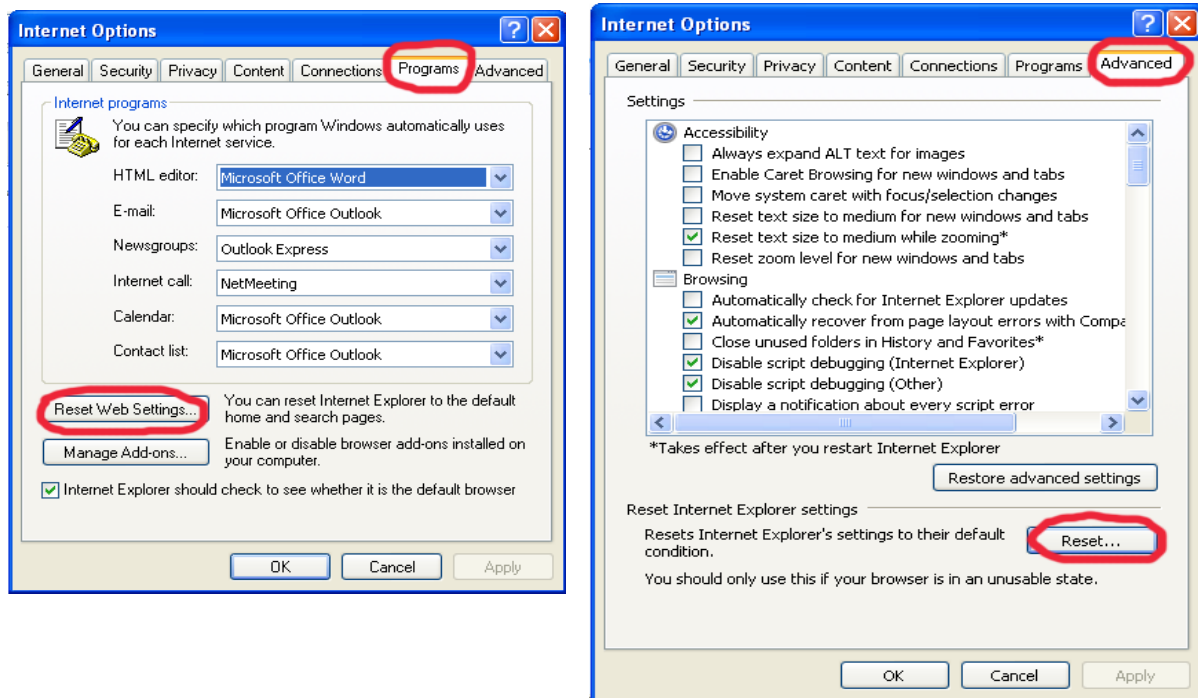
Internet Options

General | Security | Privacy | Content | Connections | Programs | Advanced

Internet programs

You can specify which program Windows automatically uses for each Internet service.

HTML editor: Microsoft Office Word

E-mail: Microsoft Office Outlook

Newsgroups: Outlook Express

Internet call: NetMeeting

Calendar: Microsoft Office Outlook

Contact list: Microsoft Office Outlook

Reset Web Settings...

You can reset Internet Explorer to the default home and search pages.

Manage Add-ons...

Enable or disable browser add-ons installed on your computer.

Internet Explorer should check to see whether it is the default browser

OK | Cancel | Apply

Internet Options

General | Security | Privacy | Content | Connections | Programs | Advanced

Settings

Accessibility
Always expand ALT text for images
Enable Caret Browsing for new windows and tabs
Move system caret with focus/selection changes
Reset text size to medium for new windows and tabs
Reset text size to medium while zooming*
Reset zoom level for new windows and tabs
Browsing
Automatically check for Internet Explorer updates
Automatically recover from page layout errors with Compa
Close unused folders in History and Favorites*
Disable script debugging (Internet Explorer)
Disable script debugging (Other)
Display a notification about every script error

*Takes effect after you restart Internet Explorer

Restore advanced settings

Reset Internet Explorer settings

Resets Internet Explorer's settings to their default condition.

Reset...

You should only use this if your browser is in an unusable state.

OK | Cancel | Apply